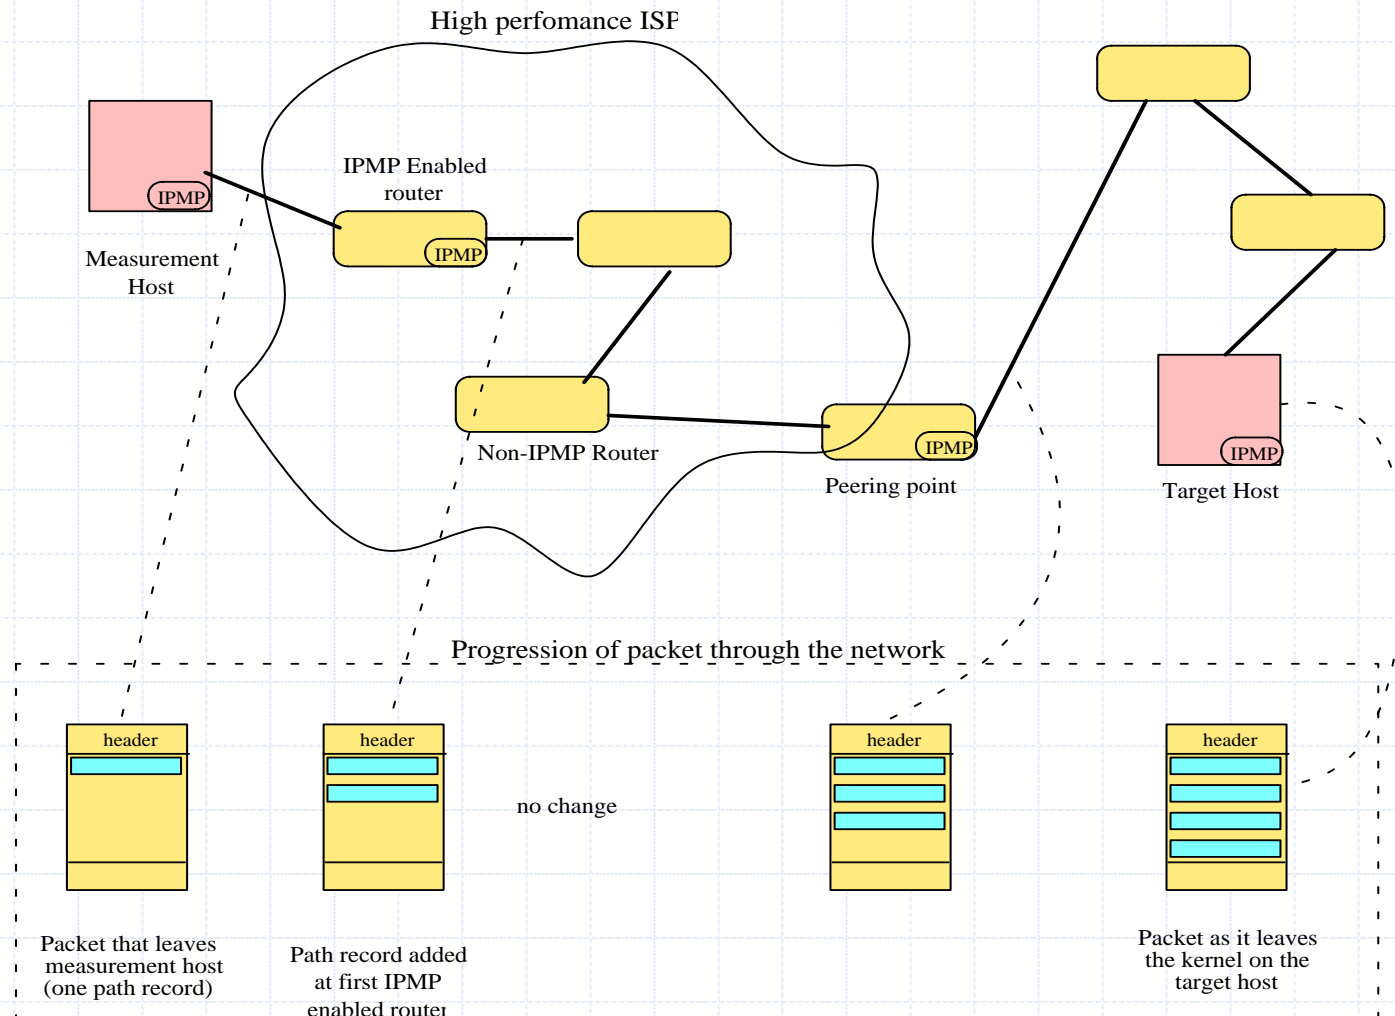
High perfomance ISP

IPMP

Measurement Host

IPMP Enabled router

IPMP

Non-IPMP Router

IPMP

Peering point

IPMP

Target Host

Progression of packet through the network

header

header

no change

header

header

Packet that leaves measurement host (one path record)

Path record added at first IPMP enabled router

Packet as it leaves the kernel on the target host